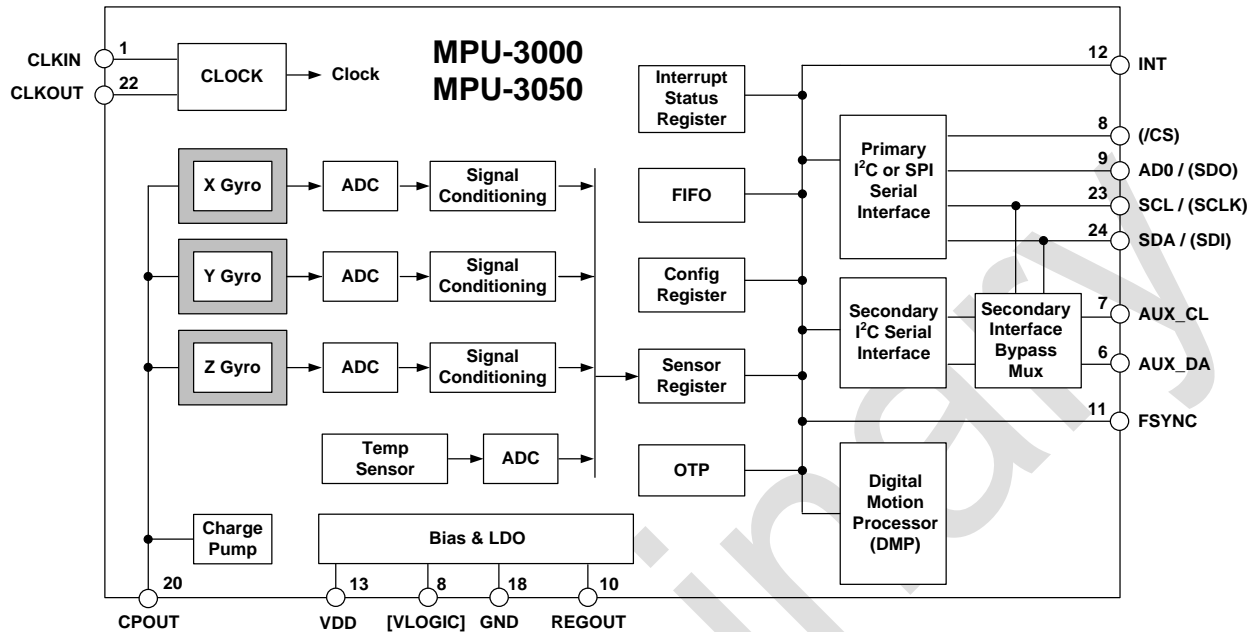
MPU-3000
MPU-3050

CLKIN 1
CLKOUT 22
CLOCK
Clock

Interrupt Status Register
12 INT
8 (/CS)
9 AD0 / (SDO)
23 SCL / (SCLK)
24 SDA / (SDI)
7 AUX_CL
6 AUX_DA
11 FSYNC

Primary $I^2C$ or SPI Serial Interface
Secondary $I^2C$ Serial Interface
Secondary Interface Bypass Mux
Digital Motion Processor (DMP)

X Gyro
ADC
Signal Conditioning
Y Gyro
ADC
Signal Conditioning
Z Gyro
ADC
Signal Conditioning
Temp Sensor
ADC

FIFO
Config Register
Sensor Register
OTP

Charge Pump
Bias & LDO

20
CPOUT
13
VDD
8
[VLOGIC]
18
GND
10
REGOUT